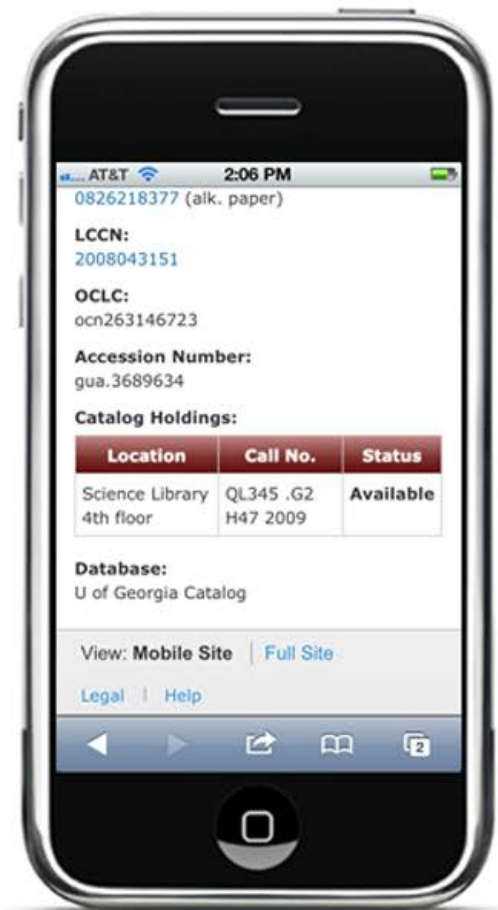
AT&T 2:06 PM
0826218377 (alk. paper)

LCCN:
2008043151

OCLC:
ocn263146723

Accession Number:
gua.3689634

Catalog Holdings:

| Location | Call No. | Status |
|---|---|---|
| Science Library 4th floor | QL345 .G2 H47 2009 | Available |

Database:
U of Georgia Catalog

View: Mobile Site | Full Site

Legal | Help

2